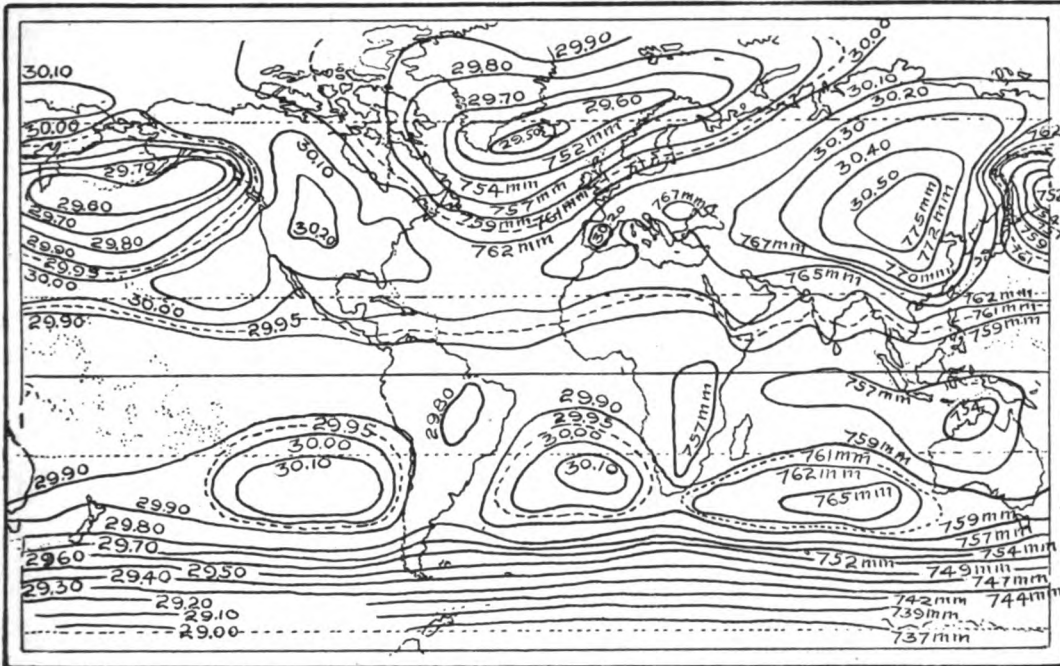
30.10
30.00
29.72
29.60
29.70
29.80
29.90
29.93
30.00
29.90
30.10
30.20
29.80
29.90
30.00
29.70
29.60
29.50
752mm
754mm
757mm
761mm
759mm
762mm
767mm
30.10
30.20
30.30
30.40
30.50
775mm
772mm
770mm
767mm
765mm
762mm
761mm
759mm
30.00
29.95
29.80
29.90
29.93
30.00
30.10
757mm
757mm
754
29.95
30.00
30.10
29.90
759mm
761mm
762mm
765mm
759mm
757mm
754mm
752mm
749mm
747mm
744mm
742mm
739mm
737mm
29.90
29.80
29.70
29.60
29.50
29.40
29.30
29.20
29.10
29.00